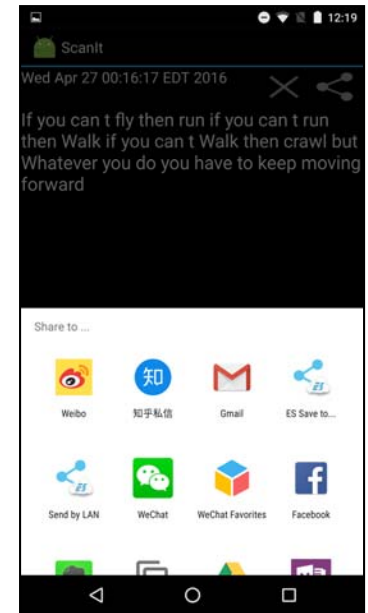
12:19

ScanIt

Wed Apr 27 00:16:17 EDT 2016

If you can t fly then run if you can t run then Walk if you can t Walk then crawl but Whatever you do you have to keep moving forward

Share to ...

Weibo

知乎私信

Gmail

ES Save to...

Send by LAN

WeChat

WeChat Favorites

Facebook